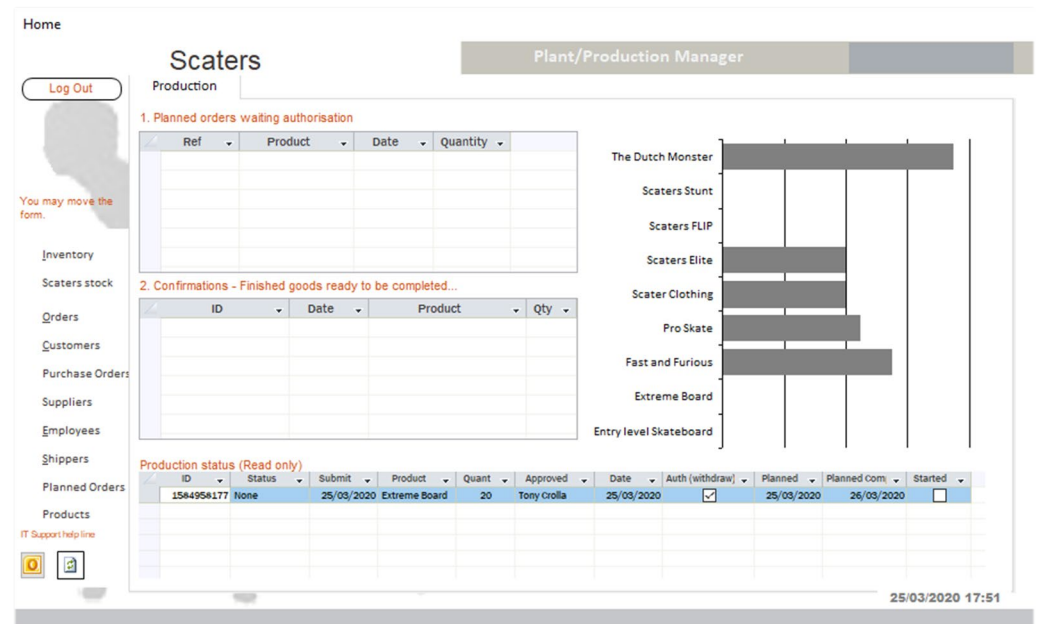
Home

Scaters

Plant/Production Manager

Log Out

Production

1. Planned orders waiting authorisation

| Ref | Product | Date | Quantity |
|---|---|---|---|

You may move the form.

Inventory
Scaters stock
Orders
Customers
Purchase Orders
Suppliers
Employees
Shippers
Planned Orders
Products

IT Support help line

2. Confirmations - Finished goods ready to be completed...

| ID | Date | Product | Qty |
|---|---|---|---|

The Dutch Monster
Scaters Stunt
Scaters FLIP
Scaters Elite
Scater Clothing
Pro Skate
Fast and Furious
Extreme Board
Entry level Skateboard

Production status (Read only)

| ID | Status | Submit | Product | Quant | Approved | Date | Auth (withdraw) | Planned | Planned Com | Started |
|---|---|---|---|---|---|---|---|---|---|---|
| 1584958177 | None | 25/03/2020 | Extreme Board | 20 | Tony Crolla | 25/03/2020 | ☑ | 25/03/2020 | 26/03/2020 | ☐ |

25/03/2020 17:51